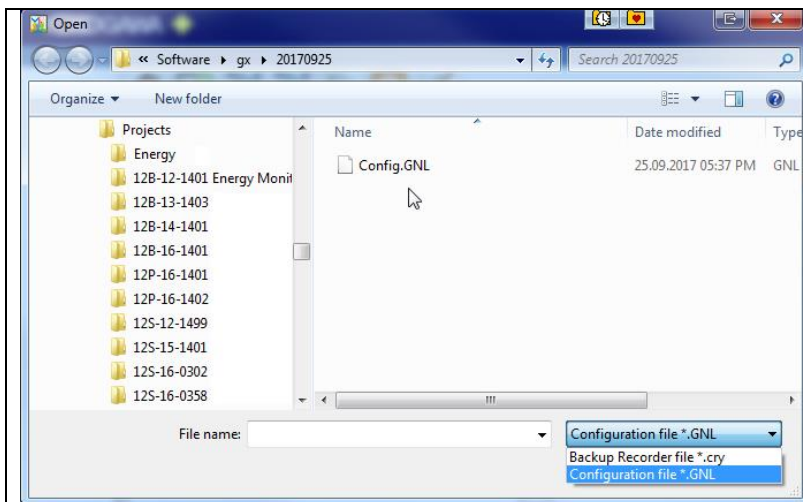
Open

« Software ▸ gx ▸ 20170925

Search 20170925

Organize ▾ New folder

Projects
Energy
12B-12-1401 Energy Monit
12B-13-1403
12B-14-1401
12B-16-1401
12P-16-1401
12P-16-1402
12S-12-1499
12S-15-1401
12S-16-0302
12S-16-0358

| Name | Date modified | Type |
|---|---|---|
| Config.GNL | 25.09.2017 05:37 PM | GNL |

File name:

Configuration file *.GNL

Backup Recorder file *.cry
Configuration file *.GNL